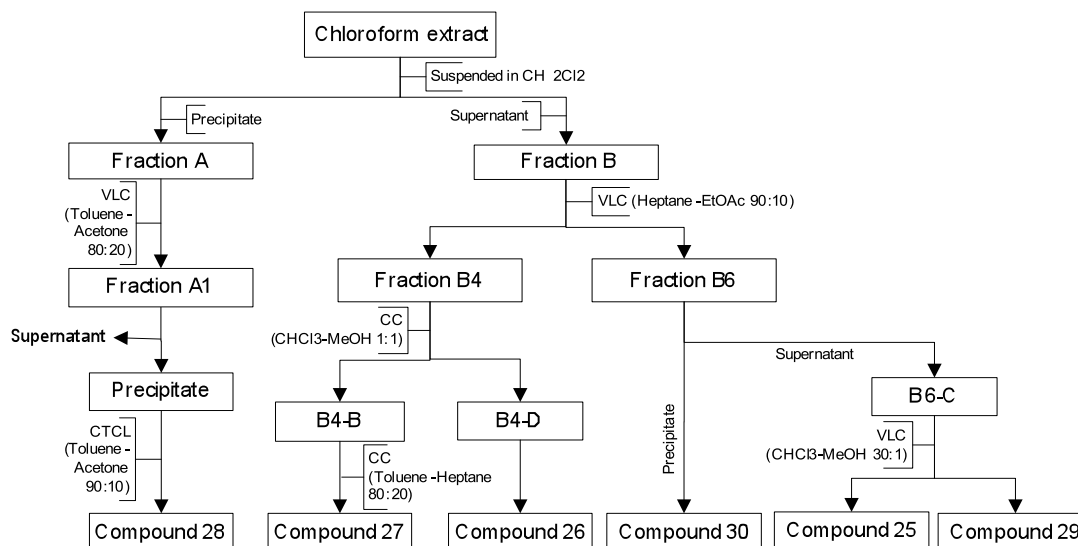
Chloroform extract

Suspended in CH 2Cl2

Precipitate

Supernatant

Fraction A

Fraction B

VLC (Toluene - Acetone 80:20)

VLC (Heptane -EtOAc 90:10)

Fraction A1

Fraction B4

Fraction B6

Supernatant

CC (CHCl3-MeOH 1:1)

Supernatant

Precipitate

B4-B

B4-D

B6-C

CTCL (Toluene - Acetone 90:10)

CC (Toluene -Heptane 80:20)

Precipitate

VLC (CHCl3-MeOH 30:1)

Compound 28

Compound 27

Compound 26

Compound 30

Compound 25

Compound 29